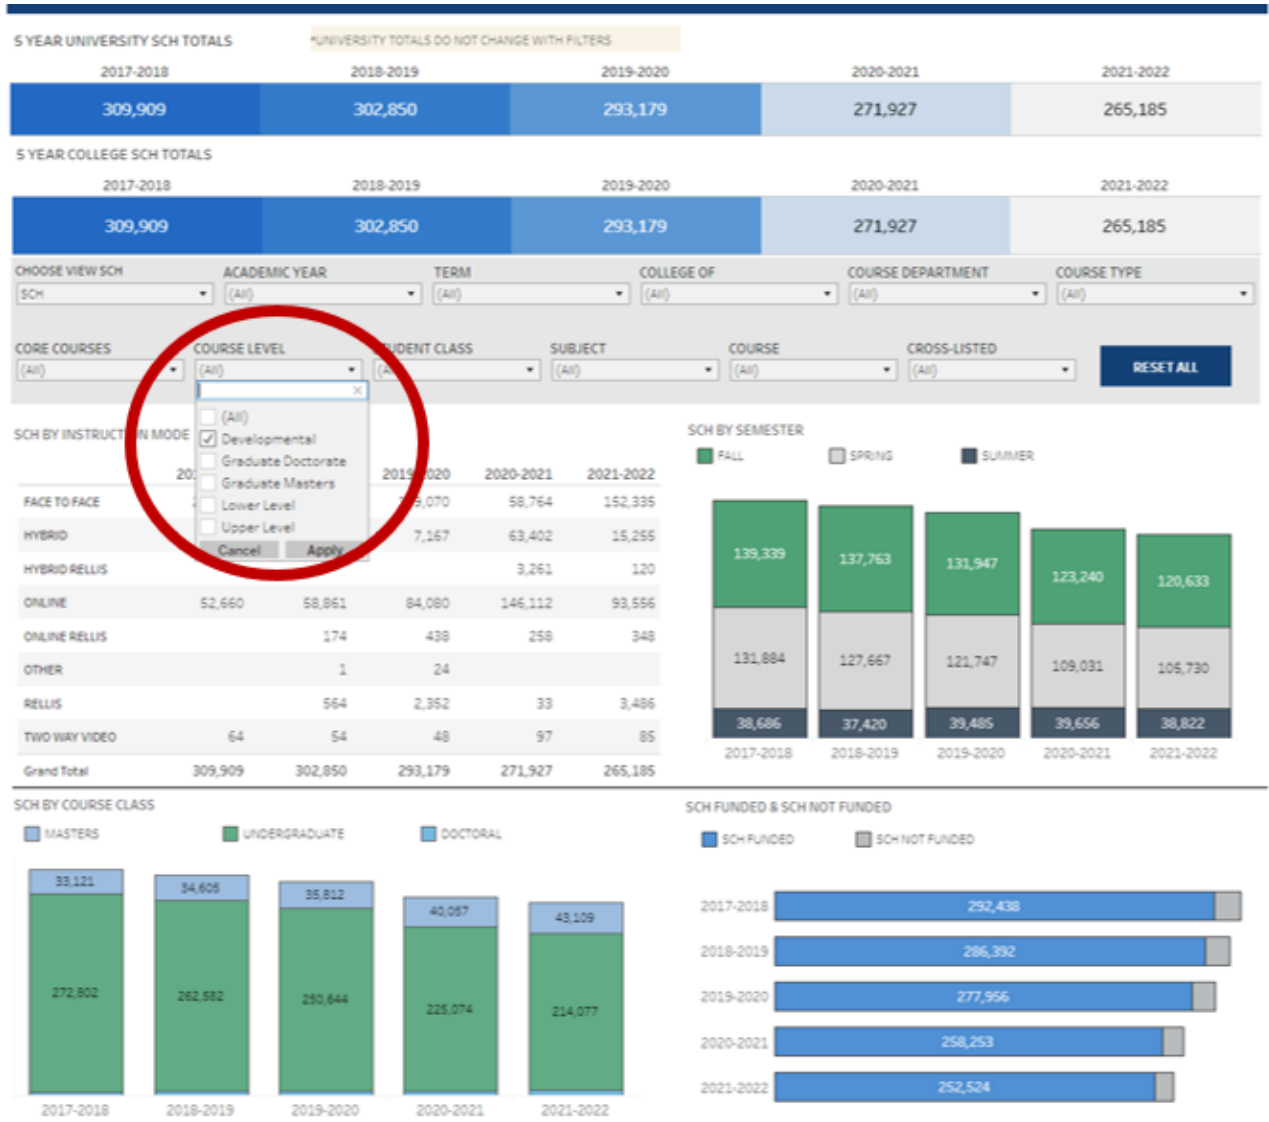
5 YEAR UNIVERSITY SCH TOTALS

*UNIVERSITY TOTALS DO NOT CHANGE WITH FILTERS

| 2017-2018 | 2018-2019 | 2019-2020 | 2020-2021 | 2021-2022 |
|---|---|---|---|---|
| 309,909 | 302,850 | 293,179 | 271,927 | 265,185 |

5 YEAR COLLEGE SCH TOTALS

| 2017-2018 | 2018-2019 | 2019-2020 | 2020-2021 | 2021-2022 |
|---|---|---|---|---|
| 309,909 | 302,850 | 293,179 | 271,927 | 265,185 |

CHOOSE VIEW SCH
SCH
ACADEMIC YEAR
(All)
TERM
(All)
COLLEGE OF
(All)
COURSE DEPARTMENT
(All)
COURSE TYPE
(All)

CORE COURSES
(All)
COURSE LEVEL
(All)
(All)
Developmental
Graduate Doctorate
Graduate Masters
Lower Level
Upper Level
Cancel
Apply
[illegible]DENT CLASS
(A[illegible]
SUBJECT
(All)
COURSE
(All)
CROSS-LISTED
(All)
RESET ALL

SCH BY INSTRUCT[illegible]N MODE

| | 20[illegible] | | 2019-2020 | 2020-2021 | 2021-2022 |
|---|---|---|---|---|---|
| FACE TO FACE | | | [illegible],070 | 58,764 | 152,335 |
| HYBRID | | | 7,167 | 63,402 | 15,255 |
| HYBRID RELLIS | | | | 3,261 | 120 |
| ONLINE | 52,660 | 58,861 | 84,080 | 146,112 | 93,556 |
| ONLINE RELLIS | | 174 | 438 | 258 | 348 |
| OTHER | | 1 | 24 | | |
| RELLIS | | 564 | 2,352 | 33 | 3,486 |
| TWO WAY VIDEO | 64 | 54 | 48 | 97 | 85 |
| Grand Total | 309,909 | 302,850 | 293,179 | 271,927 | 265,185 |

SCH BY SEMESTER
FALL
SPRING
SUMMER

| | 2017-2018 | 2018-2019 | 2019-2020 | 2020-2021 | 2021-2022 |
|---|---|---|---|---|---|
| FALL | 139,339 | 137,763 | 131,947 | 123,240 | 120,633 |
| SPRING | 131,884 | 127,667 | 121,747 | 109,031 | 105,730 |
| SUMMER | 38,686 | 37,420 | 39,485 | 39,656 | 38,822 |

SCH BY COURSE CLASS
MASTERS
UNDERGRADUATE
DOCTORAL

| | 2017-2018 | 2018-2019 | 2019-2020 | 2020-2021 | 2021-2022 |
|---|---|---|---|---|---|
| MASTERS | 33,121 | 34,605 | 35,812 | 40,067 | 43,109 |
| UNDERGRADUATE | 272,802 | 262,582 | 250,644 | 225,074 | 214,077 |

SCH FUNDED & SCH NOT FUNDED
SCH FUNDED
SCH NOT FUNDED

2017-2018 292,438
2018-2019 286,392
2019-2020 277,956
2020-2021 258,253
2021-2022 252,524